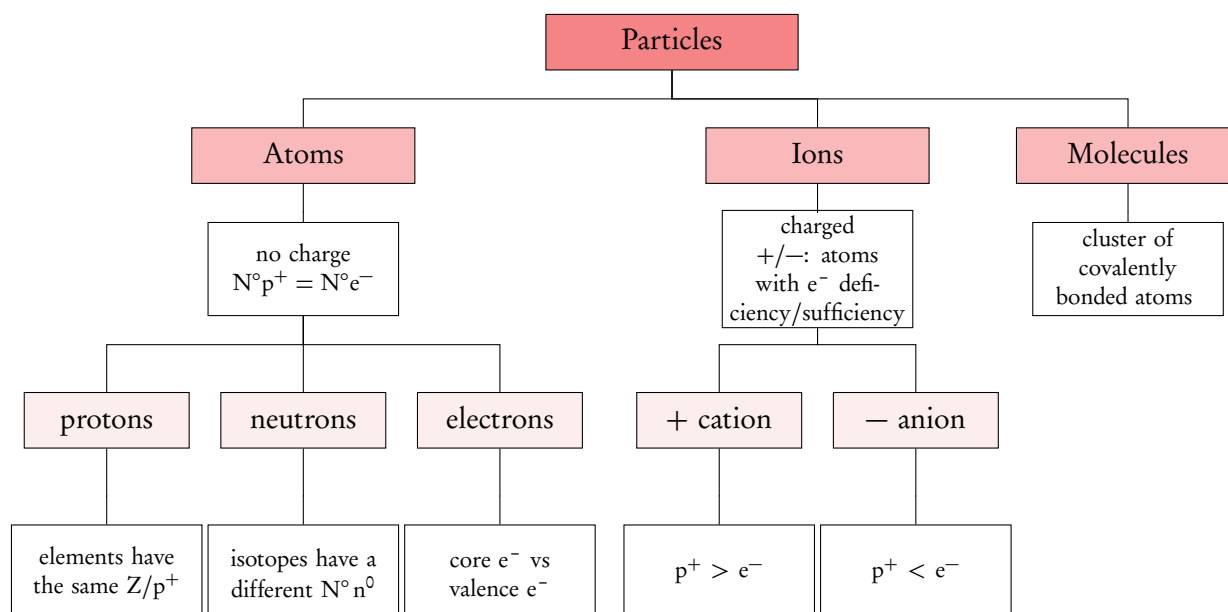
Particles

Atoms

no charge
N°$p^+$ = N°$e^-$

protons

elements have the same $Z/p^+$

neutrons

isotopes have a different N° $n^0$

electrons

core $e^-$ vs valence $e^-$

Ions

charged +/−: atoms with $e^-$ deficiency/sufficiency

+ cation

$p^+ > e^-$

− anion

$p^+ < e^-$

Molecules

cluster of covalently bonded atoms